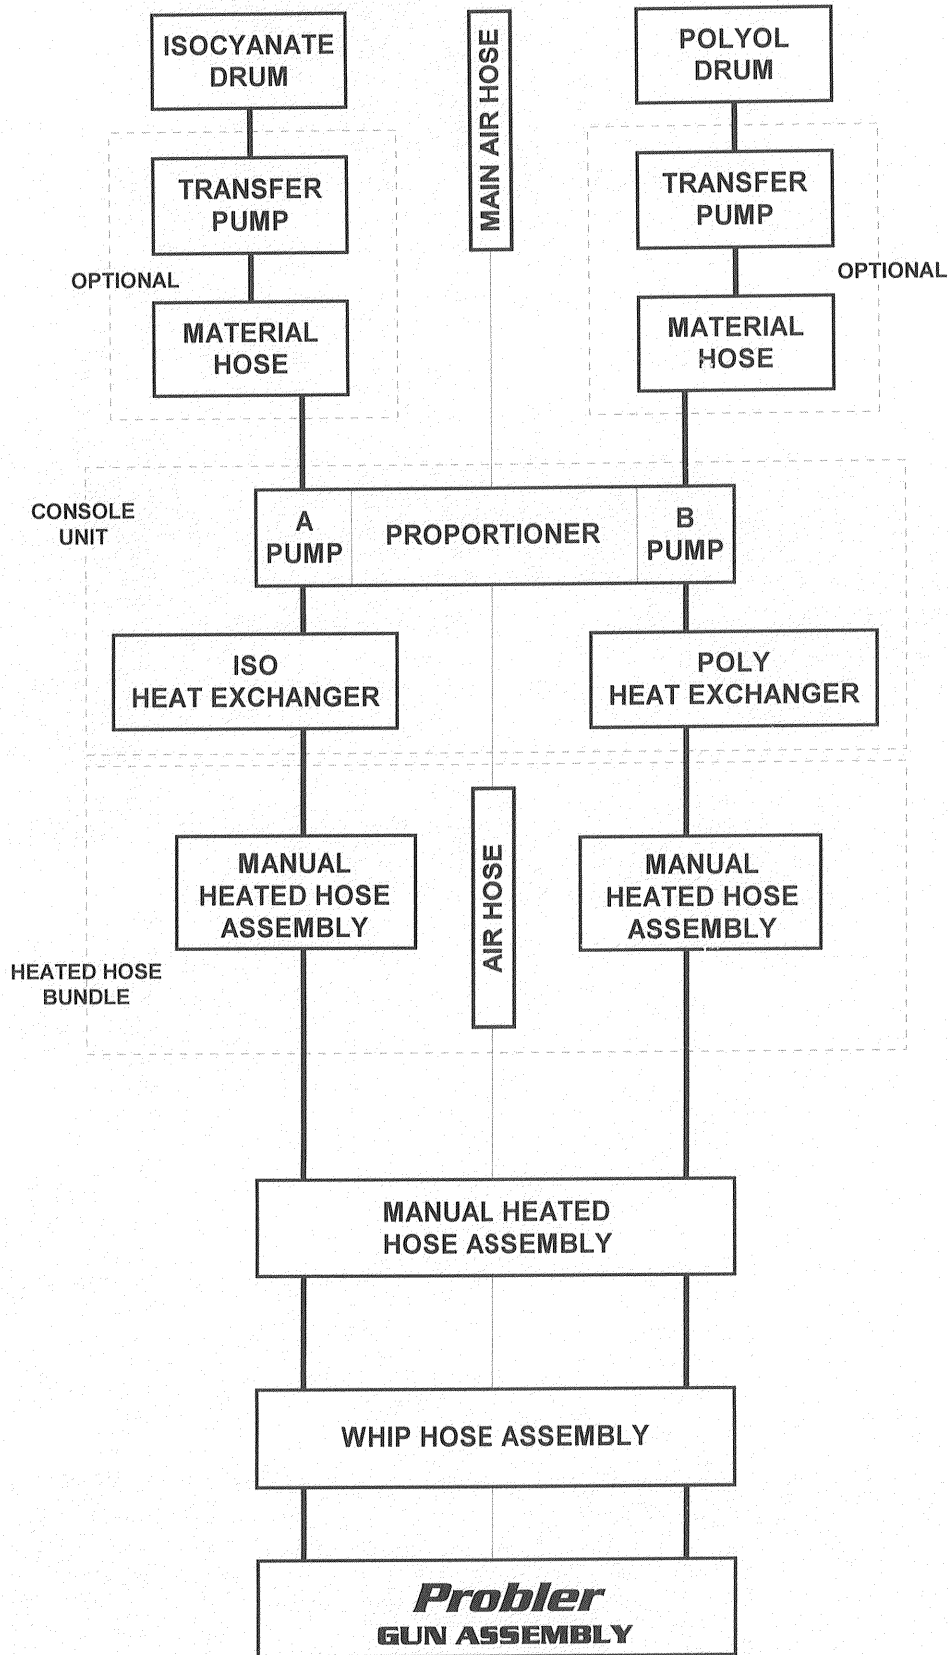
ISOCYANATE DRUM

MAIN AIR HOSE

POLYOL DRUM

TRANSFER PUMP

TRANSFER PUMP

OPTIONAL

OPTIONAL

MATERIAL HOSE

MATERIAL HOSE

CONSOLE UNIT

A PUMP

PROPORTIONER

B PUMP

ISO HEAT EXCHANGER

POLY HEAT EXCHANGER

MANUAL HEATED HOSE ASSEMBLY

AIR HOSE

MANUAL HEATED HOSE ASSEMBLY

HEATED HOSE BUNDLE

MANUAL HEATED HOSE ASSEMBLY

WHIP HOSE ASSEMBLY

Probler
GUN ASSEMBLY